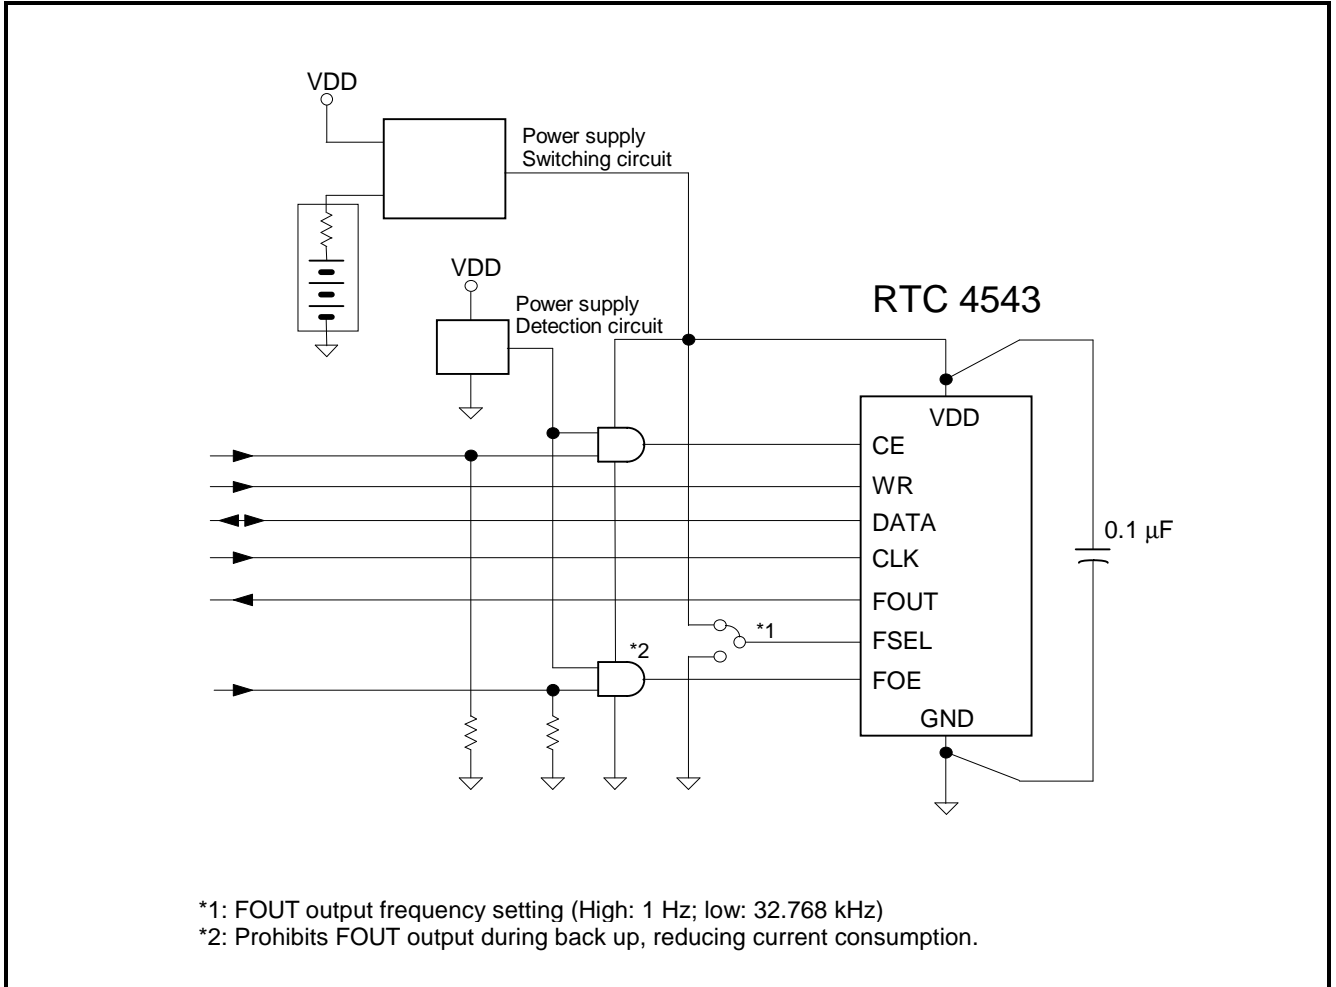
VDD

Power supply
Switching circuit

VDD

Power supply
Detection circuit

RTC 4543

VDD
CE
WR
DATA
CLK
FOUT
FSEL
FOE
GND

*1

*2

0.1 μF

*1: FOUT output frequency setting (High: 1 Hz; low: 32.768 kHz)
*2: Prohibits FOUT output during back up, reducing current consumption.